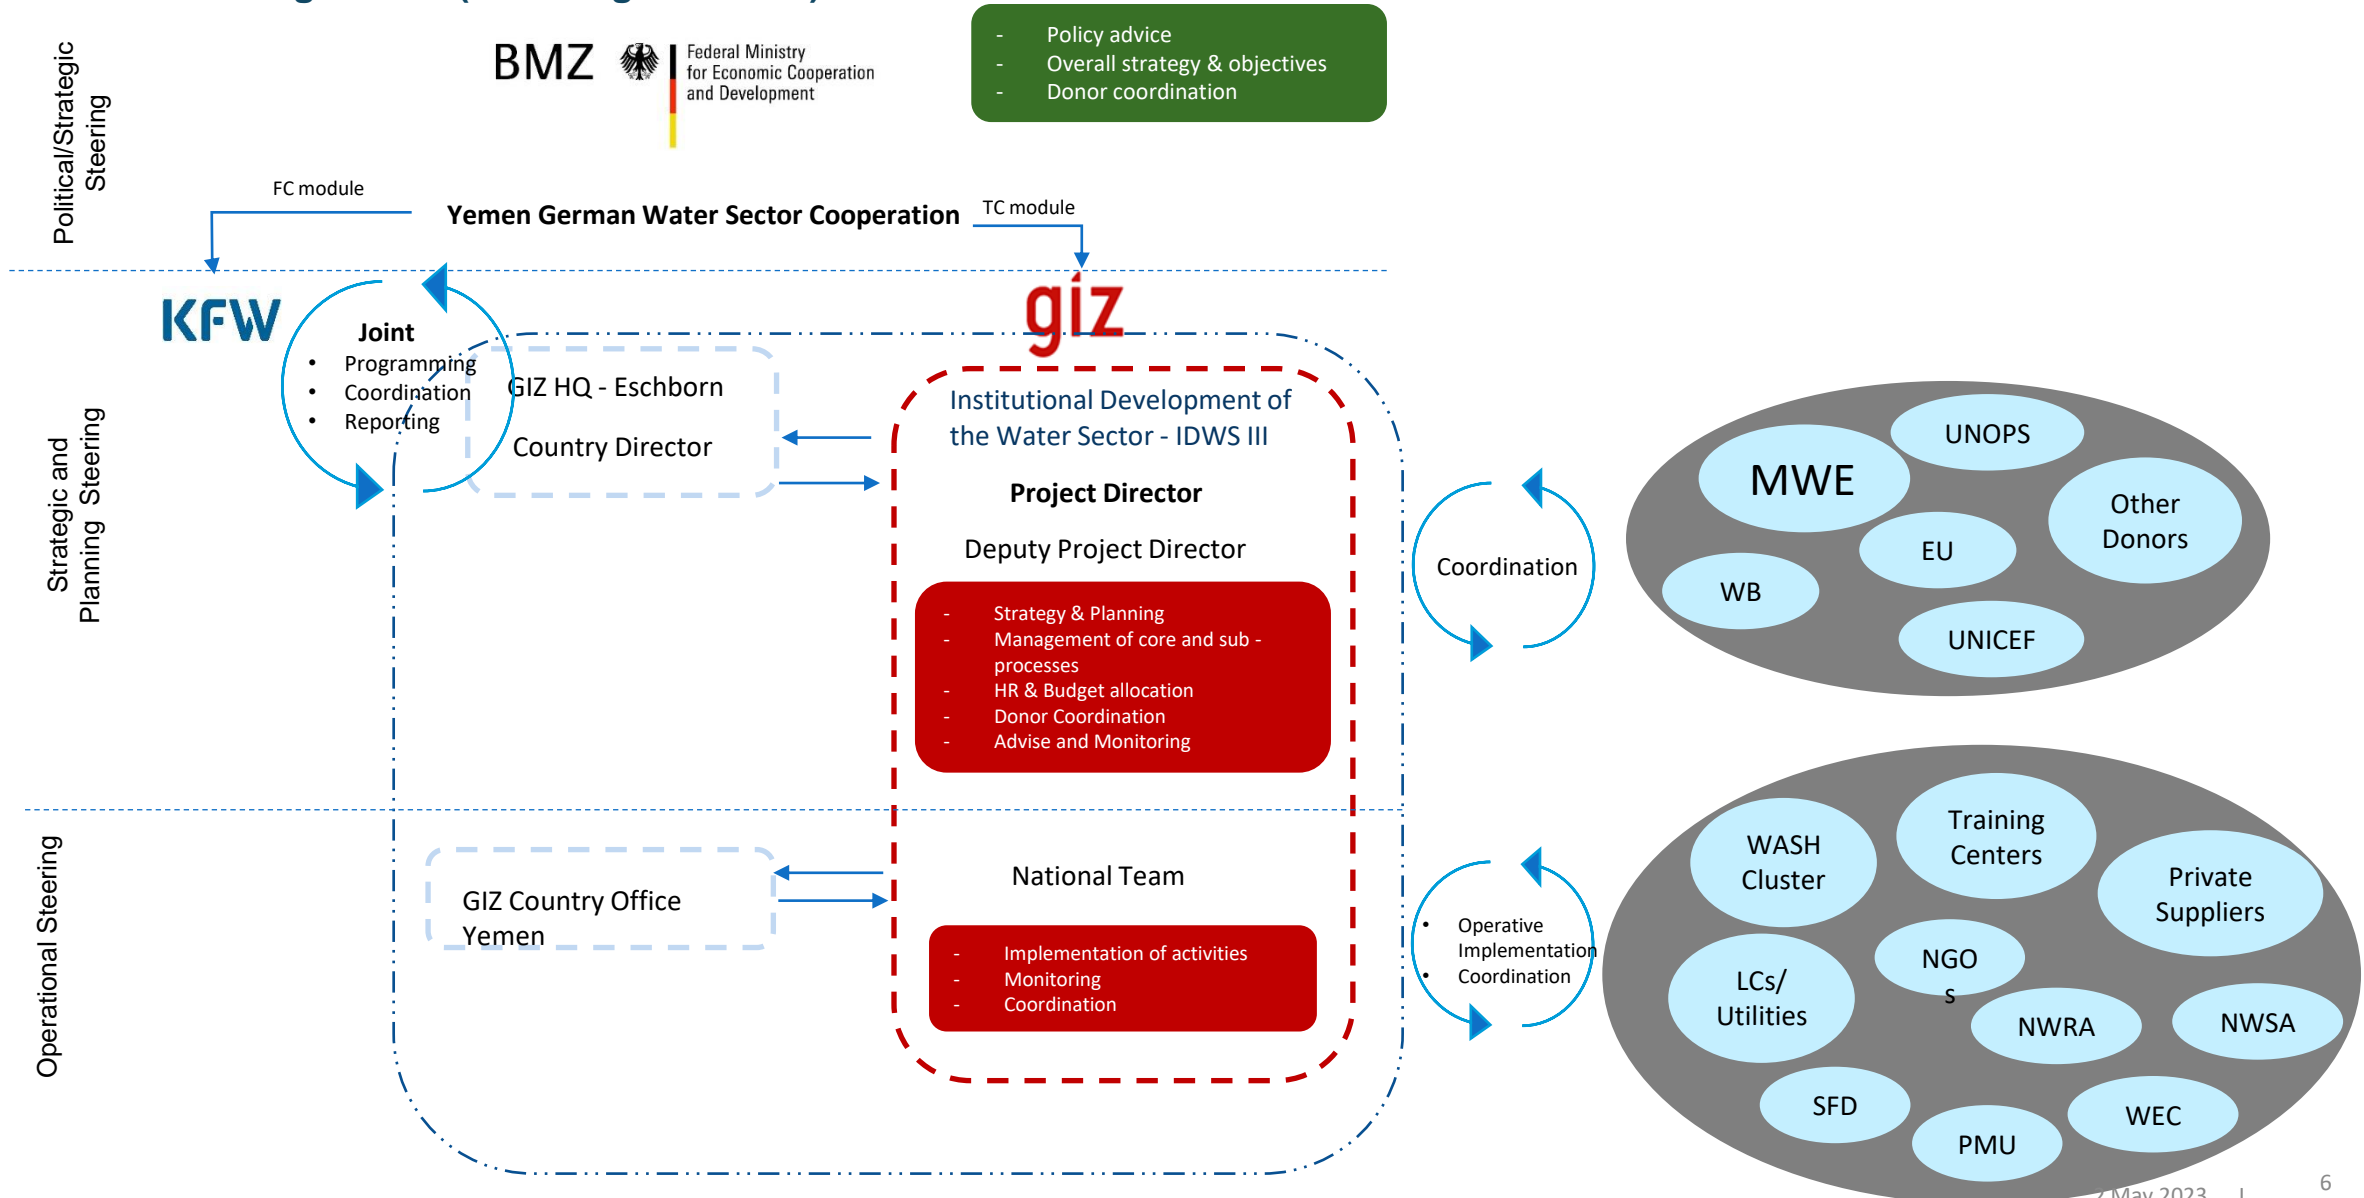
Political/Strategic Steering

BMZ Federal Ministry for Economic Cooperation and Development

- Policy advice
- Overall strategy & objectives
- Donor coordination

FC module

Yemen German Water Sector Cooperation

TC module

Strategic and Planning Steering

KFW

Joint
• Programming
• Coordination
• Reporting

giz

GIZ HQ - Eschborn

Country Director

Institutional Development of the Water Sector - IDWS III

Project Director

Deputy Project Director

- Strategy & Planning
- Management of core and sub - processes
- HR & Budget allocation
- Donor Coordination
- Advise and Monitoring

Coordination

MWE

UNOPS

Other Donors

EU

WB

UNICEF

Operational Steering

GIZ Country Office Yemen

National Team

- Implementation of activities
- Monitoring
- Coordination

• Operative Implementation
• Coordination

WASH Cluster

Training Centers

Private Suppliers

NGO s

LCs/ Utilities

NWRA

NWSA

SFD

PMU

WEC

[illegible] May 2023

6